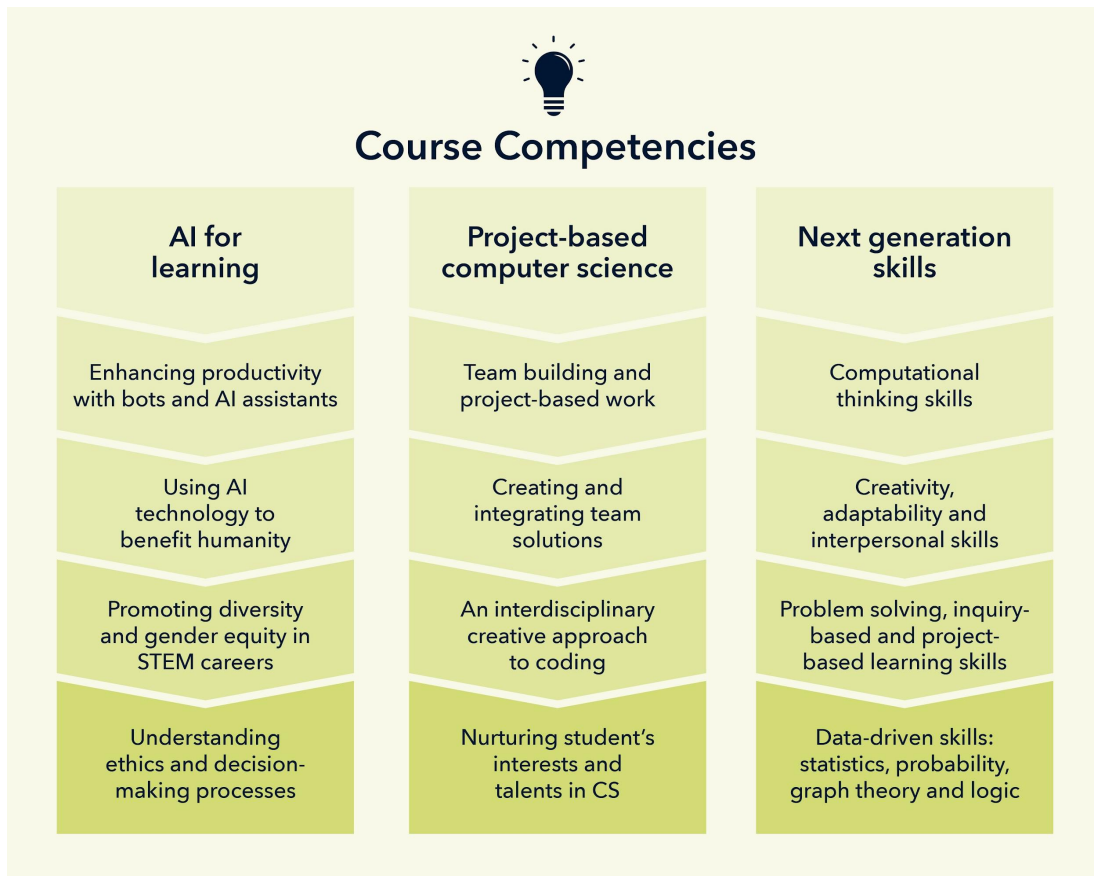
Course Competencies

AI for learning

Enhancing productivity with bots and AI assistants

Using AI technology to benefit humanity

Promoting diversity and gender equity in STEM careers

Understanding ethics and decision-making processes

Project-based computer science

Team building and project-based work

Creating and integrating team solutions

An interdisciplinary creative approach to coding

Nurturing student's interests and talents in CS

Next generation skills

Computational thinking skills

Creativity, adaptability and interpersonal skills

Problem solving, inquiry-based and project-based learning skills

Data-driven skills: statistics, probability, graph theory and logic